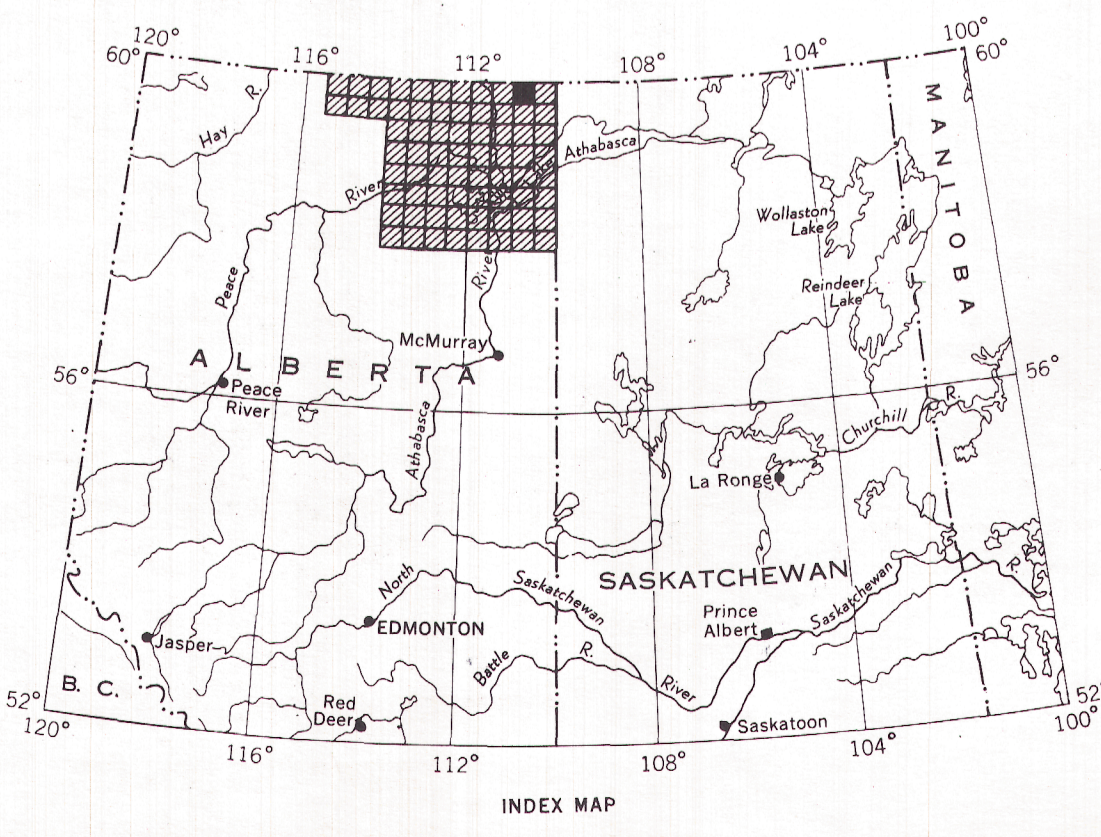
120°
60°
116°
112°
108°
104°
100°
60°
MANITOBA
Hay
R.
River
Athabasca
Wollaston Lake
Reindeer Lake
Peace
River
McMurray
ALBERTA
56°
Peace River
56°
Athabasca
Churchill
R.
La Ronge
SASKATCHEWAN
North
Saskatchewan
Prince Albert
Saskatchewan
R.
Jasper
EDMONTON
Battle
R.
River
B. C.
52°
120°
Red Deer
Saskatoon
52°
100°
116°
112°
108°
104°
INDEX MAP